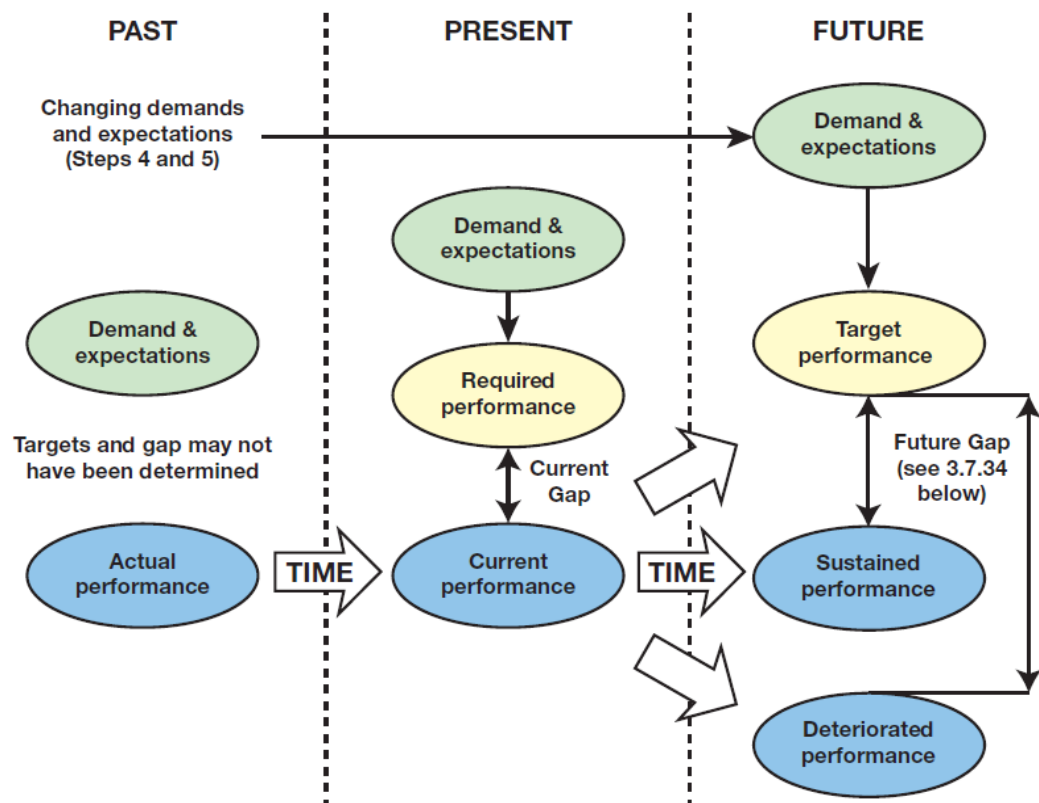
PAST

PRESENT

FUTURE

Changing demands and expectations (Steps 4 and 5)

Demand & expectations

Demand & expectations

Demand & expectations

Target performance

Required performance

Targets and gap may not have been determined

Current Gap

Future Gap (see 3.7.34 below)

Actual performance

TIME

Current performance

TIME

Sustained performance

Deteriorated performance